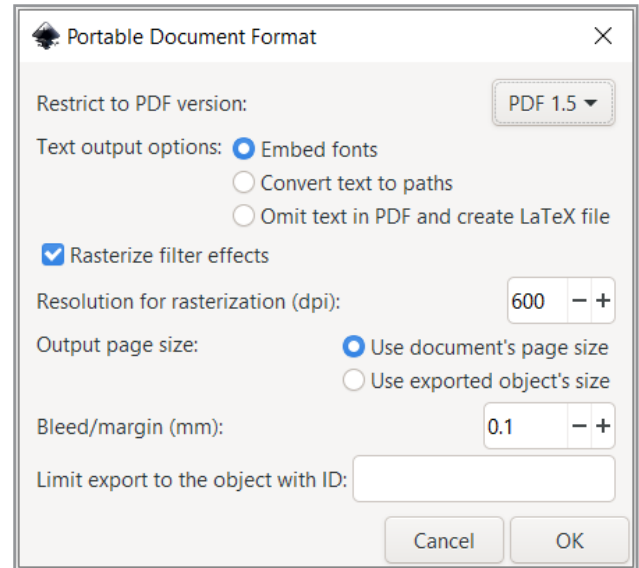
Portable Document Format

Restrict to PDF version: PDF 1.5

Text output options: Embed fonts

Convert text to paths

Omit text in PDF and create LaTeX file

Rasterize filter effects

Resolution for rasterization (dpi): 600 − +

Output page size: Use document's page size

Use exported object's size

Bleed/margin (mm): 0.1 − +

Limit export to the object with ID:

Cancel OK